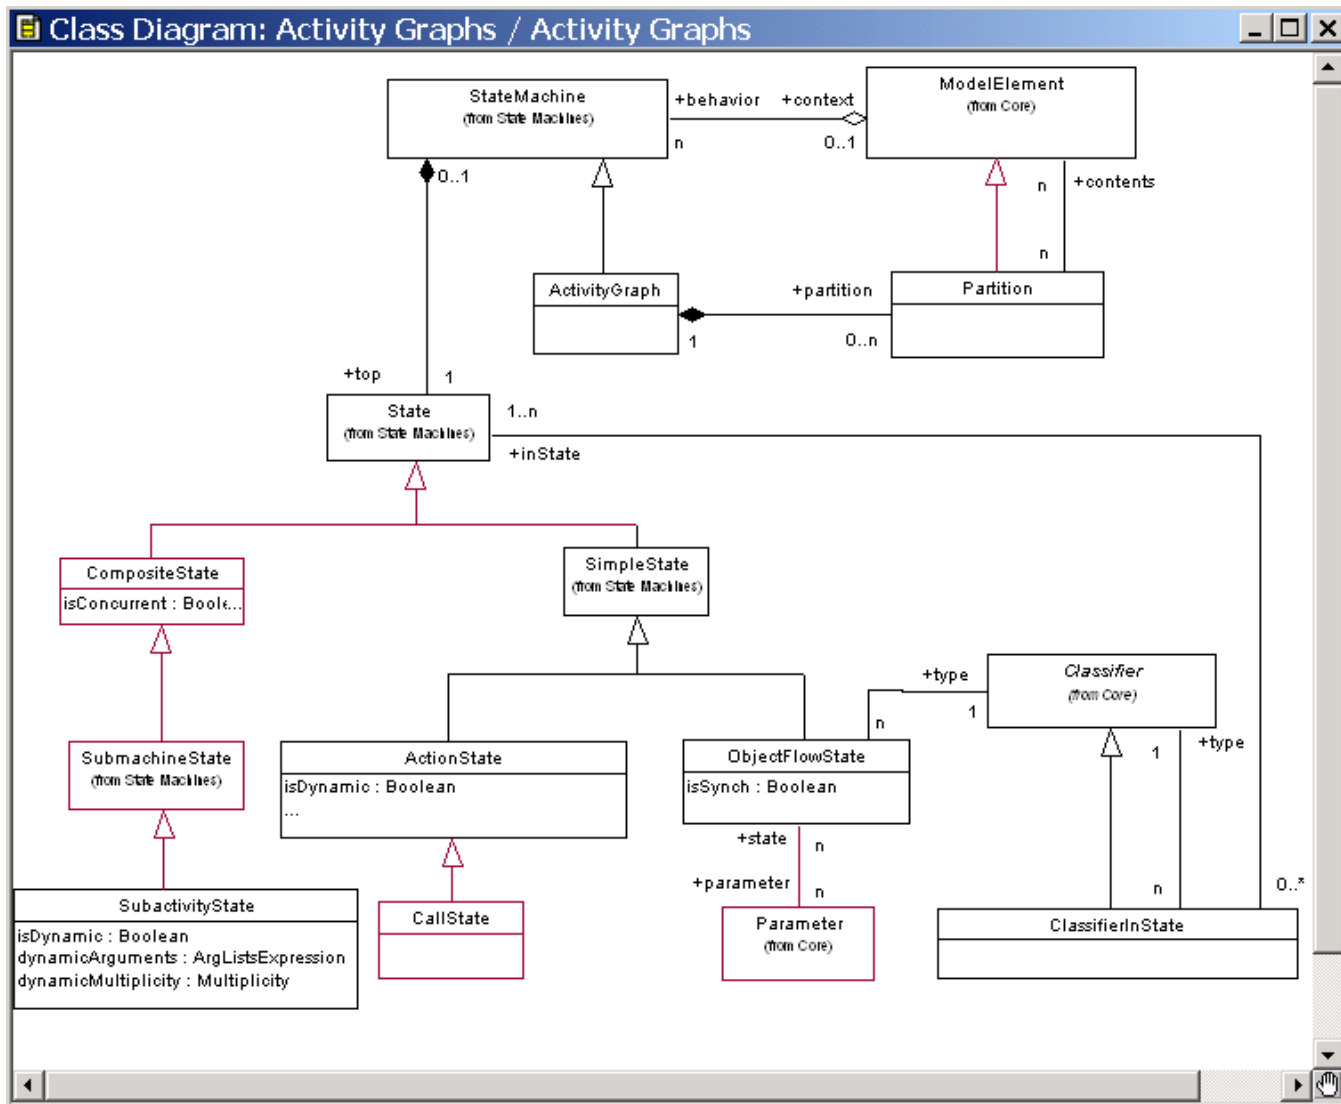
Class Diagram: Activity Graphs / Activity Graphs

StateMachine
(from State Machines)

+behavior +context

n 0..1

ModelElement
(from Core)

0..1

n +contents

n

ActivityGraph

+partition

Partition

1 0..n

+top 1

State
(from State Machines)

1..n

+inState

CompositeState
isConcurrent : Boole...

SimpleState
(from State Machines)

+type

Classifier
(from Core)

1

n

SubmachineState
(from State Machines)

ActionState
isDynamic : Boolean
...

ObjectFlowState
isSynch : Boolean

1 +type

+state n

+parameter n

n 0..*

SubactivityState
isDynamic : Boolean
dynamicArguments : ArgListsExpression
dynamicMultiplicity : Multiplicity

CallState

Parameter
(from Core)

ClassifierInState